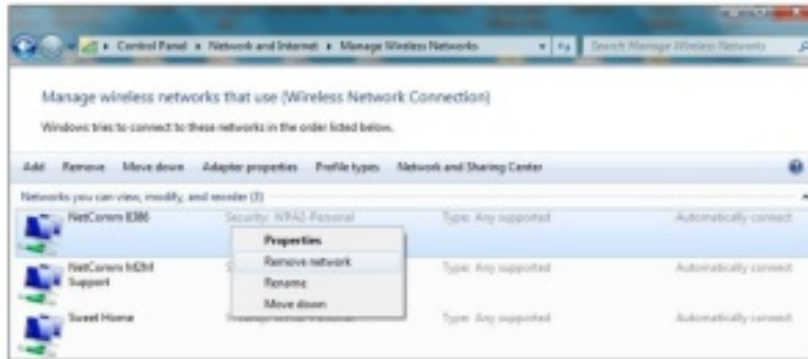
Control Panel ▸ Network and Internet ▸ Manage Wireless Networks

Search Manage Wireless Networks

Manage wireless networks that use (Wireless Network Connection)

Windows tries to connect to these networks in the order listed below.

Add Remove Move down Adapter properties Profile types Network and Sharing Center

Networks you can view, modify, and reorder (3)

NetComm 8386 Security: WPA2-Personal Type: Any supported Automatically connect

Properties
Remove network
Rename
Move down

NetComm M2M Support Type: Any supported Automatically connect

Sweet Home Type: Any supported Automatically connect